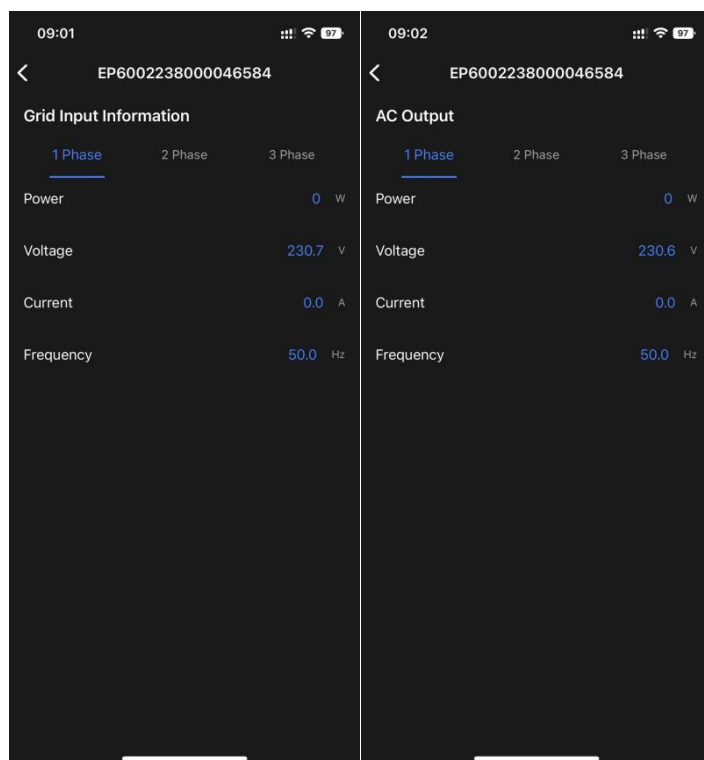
09:01

97

<

EP6002238000046584

Grid Input Information

1 Phase 2 Phase 3 Phase

Power 0 W

Voltage 230.7 V

Current 0.0 A

Frequency 50.0 Hz

09:02

97

<

EP6002238000046584

AC Output

1 Phase 2 Phase 3 Phase

Power 0 W

Voltage 230.6 V

Current 0.0 A

Frequency 50.0 Hz